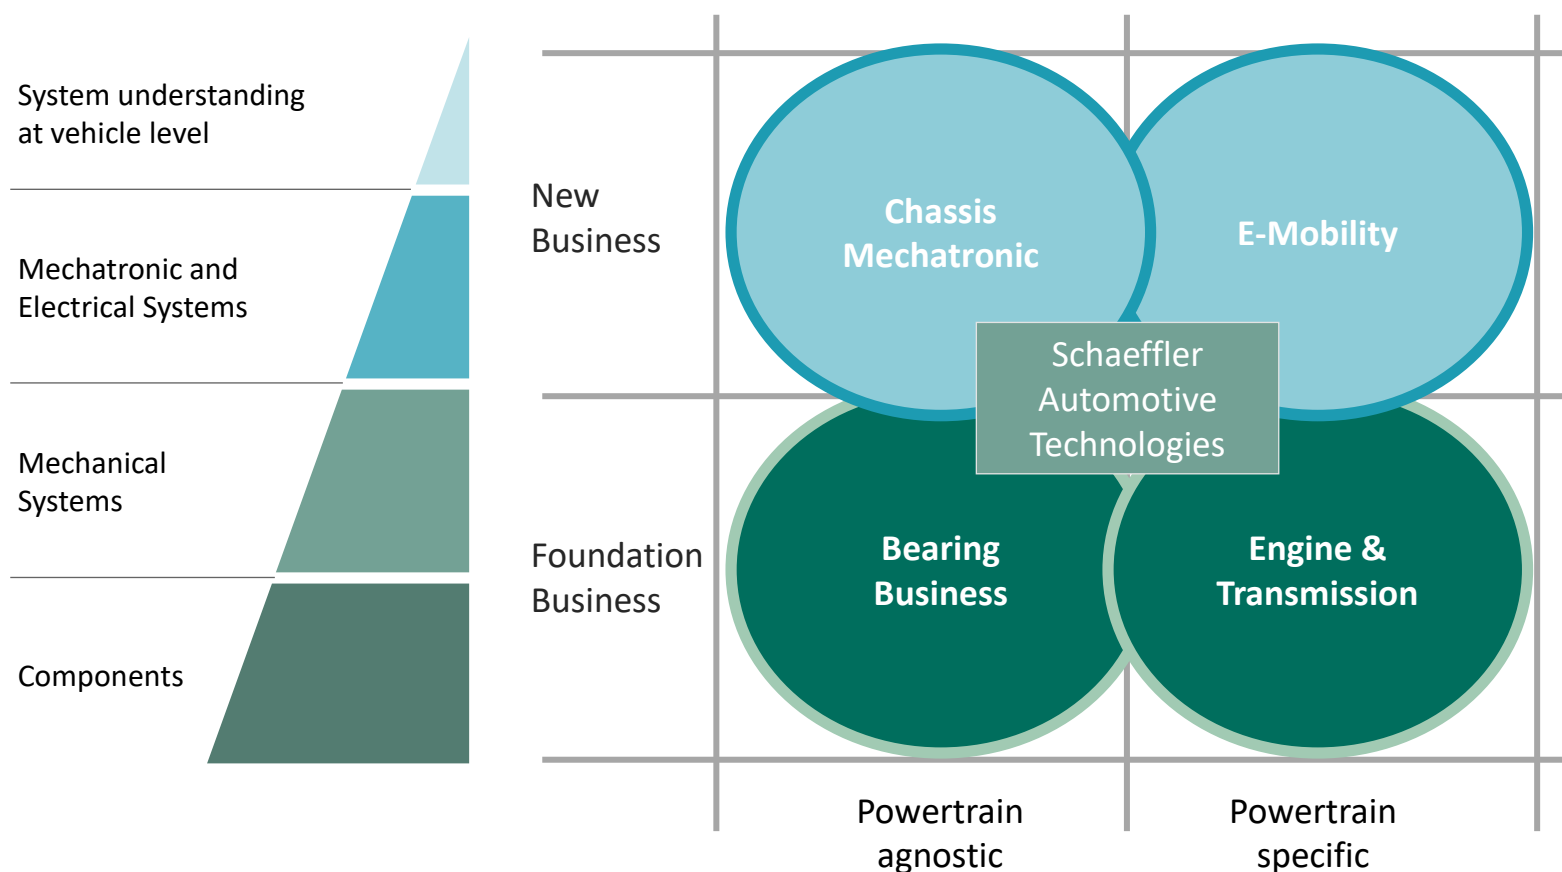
System understanding at vehicle level

Mechatronic and Electrical Systems

Mechanical Systems

Components

New Business

Foundation Business

Chassis Mechatronic

E-Mobility

Schaeffler Automotive Technologies

Bearing Business

Engine & Transmission

Powertrain agnostic

Powertrain specific